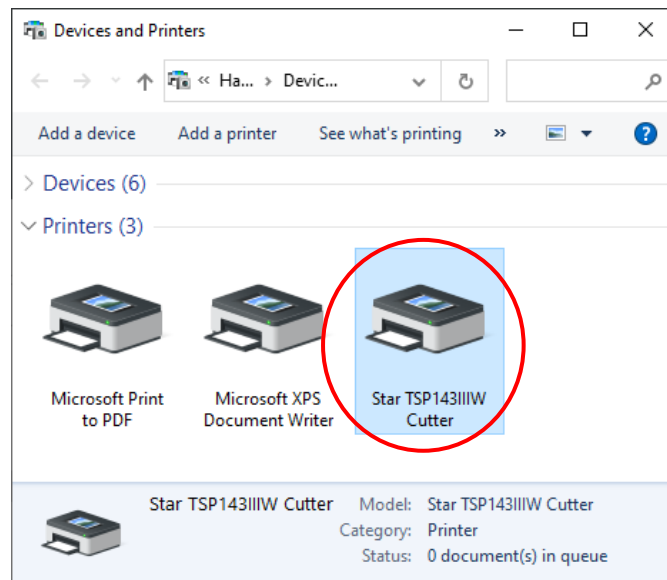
Devices and Printers

« Ha... › Devic...

Add a device   Add a printer   See what's printing   »

?

Devices (6)

Printers (3)

Microsoft Print to PDF

Microsoft XPS Document Writer

Star TSP143IIIW Cutter

Star TSP143IIIW Cutter   Model: Star TSP143IIIW Cutter
Category: Printer
Status: 0 document(s) in queue